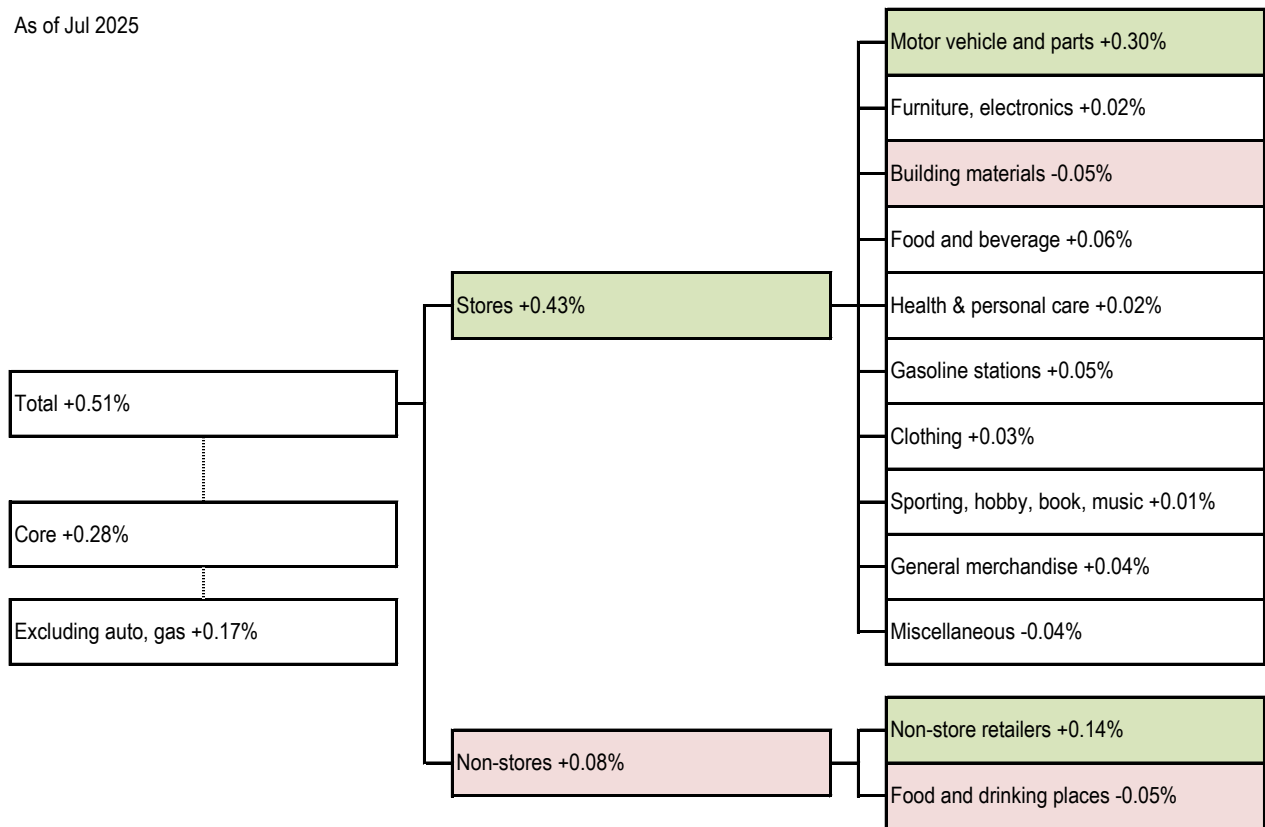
As of Jul 2025

Total +0.51%

Core +0.28%

Excluding auto, gas +0.17%

Stores +0.43%

Non-stores +0.08%

Motor vehicle and parts +0.30%

Furniture, electronics +0.02%

Building materials -0.05%

Food and beverage +0.06%

Health & personal care +0.02%

Gasoline stations +0.05%

Clothing +0.03%

Sporting, hobby, book, music +0.01%

General merchandise +0.04%

Miscellaneous -0.04%

Non-store retailers +0.14%

Food and drinking places -0.05%